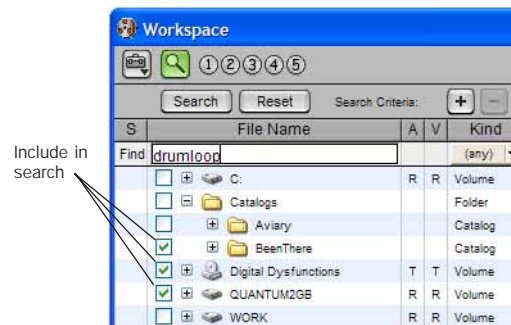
Include in search

Workspace

①②③④⑤

Search Reset Search Criteria: +

| S | File Name | A | V | Kind |
|---|---|---|---|---|
| Find | drumloop | | | (any) |
| | C: | R | R | Volume |
| | Catalogs | | | Folder |
| | Aviary | | | Catalog |
| | BeenThere | | | Catalog |
| | Digital Dysfunctions | T | T | Volume |
| | QUANTUM2GB | R | R | Volume |
| | WORK | R | R | Volume |